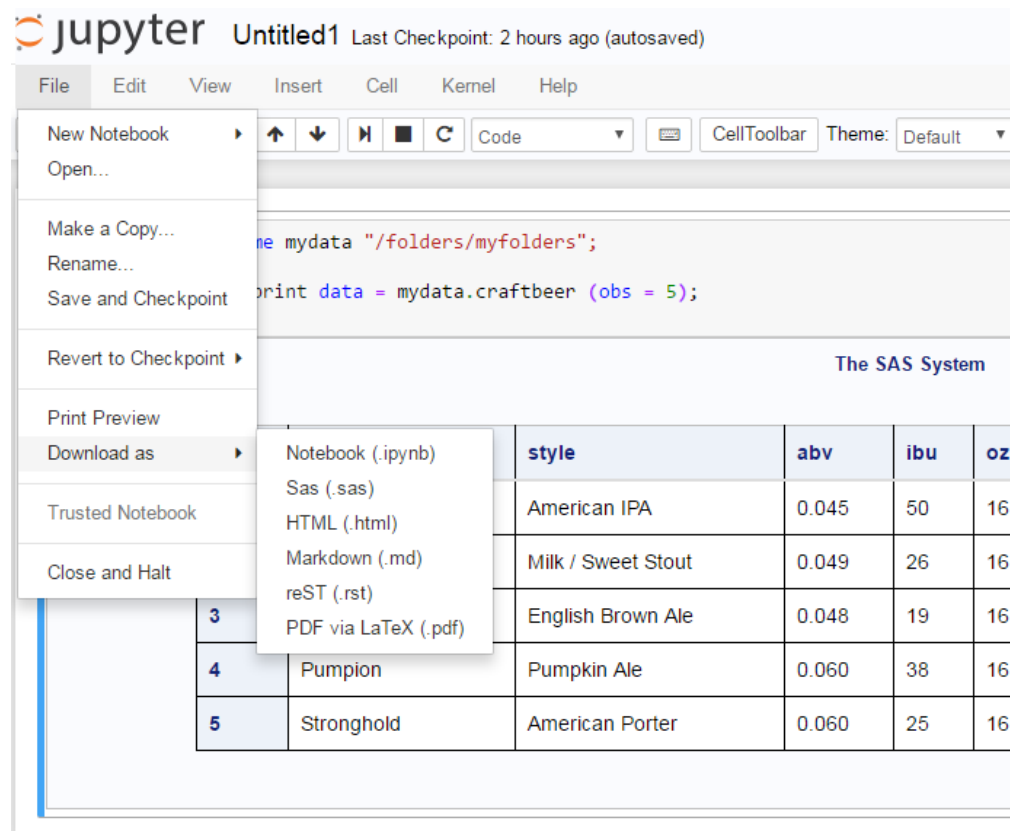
jupyter Untitled1 Last Checkpoint: 2 hours ago (autosaved)

File Edit View Insert Cell Kernel Help

Code CellToolbar Theme: Default

New Notebook
Open...

Make a Copy...
Rename...
Save and Checkpoint

Revert to Checkpoint

Print Preview
Download as

Trusted Notebook

Close and Halt

Notebook (.ipynb)
Sas (.sas)
HTML (.html)
Markdown (.md)
reST (.rst)
PDF via LaTeX (.pdf)

me mydata "/folders/myfolders";

print data = mydata.craftbeer (obs = 5);

The SAS System

| | | style | abv | ibu | oz |
|---|---|---|---|---|---|
| | | American IPA | 0.045 | 50 | 16 |
| | | Milk / Sweet Stout | 0.049 | 26 | 16 |
| 3 | | English Brown Ale | 0.048 | 19 | 16 |
| 4 | Pumpion | Pumpkin Ale | 0.060 | 38 | 16 |
| 5 | Stronghold | American Porter | 0.060 | 25 | 16 |